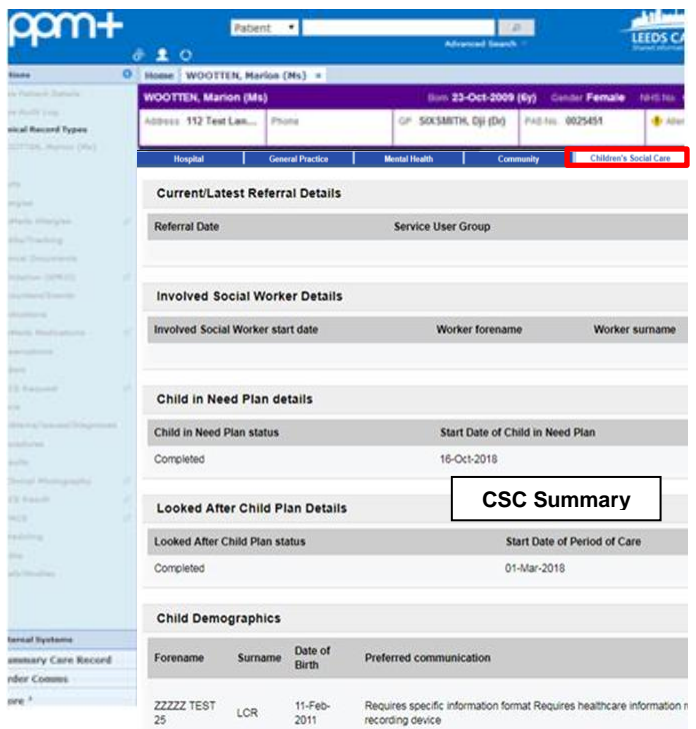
ppm+

Patient

Advanced Search

LEEDS C

tions

ical Record Types

ternal Systems

mmary Care Record

der Comms

ore

Home WOOTTEN, Marion (Ms)

WOOTTEN, Marion (Ms) Born 23-Oct-2009 (6y) Gender Female NHS No

Address 112 Test Lan... Phone GP SIXSMITH, Dji (Dr) PAS No. 0025451 Aller

Hospital | General Practice | Mental Health | Community | Children's Social Care

Current/Latest Referral Details

| Referral Date | Service User Group |
|---|---|

Involved Social Worker Details

| Involved Social Worker start date | Worker forename | Worker surname |
|---|---|---|

Child in Need Plan details

| Child in Need Plan status | Start Date of Child in Need Plan |
|---|---|
| Completed | 16-Oct-2018 |

CSC Summary

Looked After Child Plan Details

| Looked After Child Plan status | Start Date of Period of Care |
|---|---|
| Completed | 01-Mar-2018 |

Child Demographics

| Forename | Surname | Date of Birth | Preferred communication |
|---|---|---|---|
| ZZZZZ TEST 25 | LCR | 11-Feb-2011 | Requires specific information format Requires healthcare information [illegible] recording device |